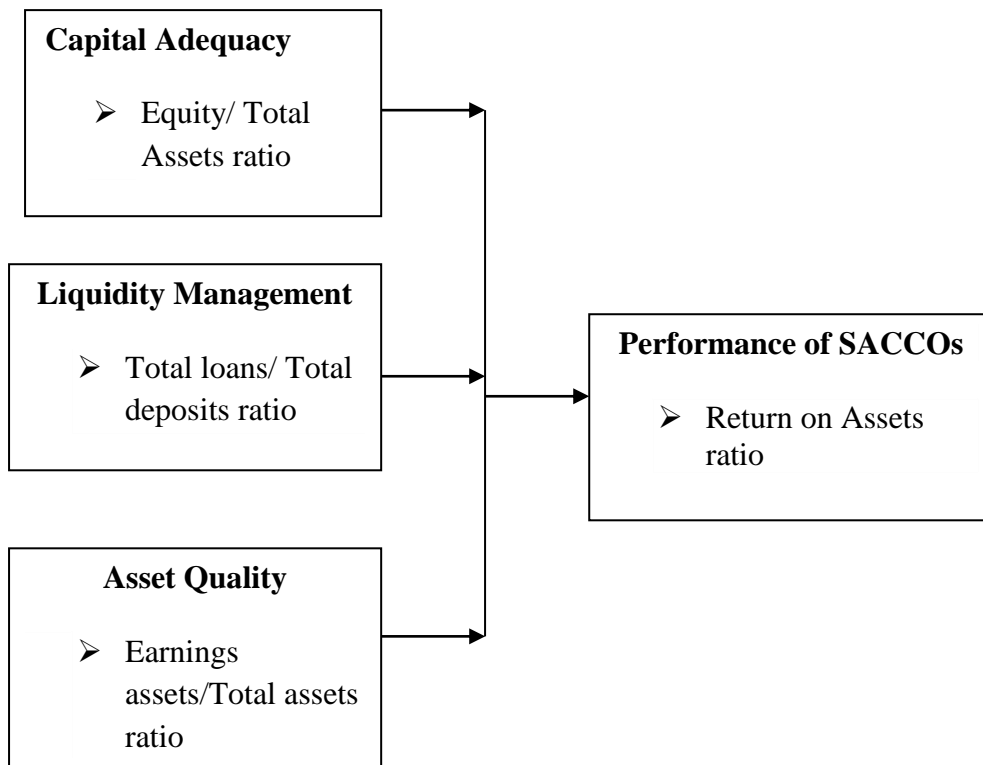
Capital Adequacy

➢ Equity/ Total Assets ratio

Liquidity Management

➢ Total loans/ Total deposits ratio

Asset Quality

➢ Earnings assets/Total assets ratio

Performance of SACCOs

➢ Return on Assets ratio